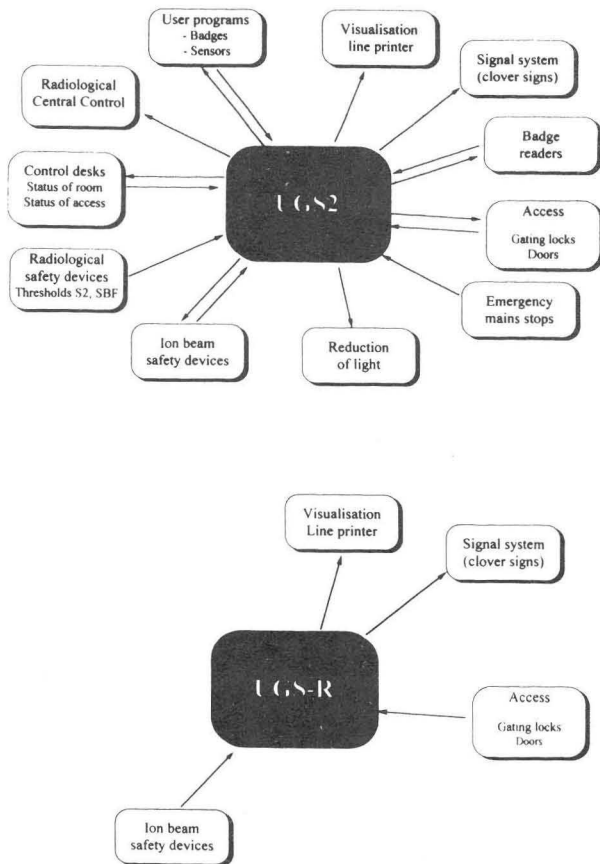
User programs
- Badges
- Sensors

Visualisation line printer

Signal system (clover signs)

Radiological Central Control

Badge readers

Control desks
Status of room
Status of access

UGS2

Access
Gating locks
Doors

Radiological safety devices
Thresholds S2, SBF

Emergency mains stops

Ion beam safety devices

Reduction of light

Visualisation
Line printer

Signal system (clover signs)

UGS-R

Access
Gating locks
Doors

Ion beam safety devices